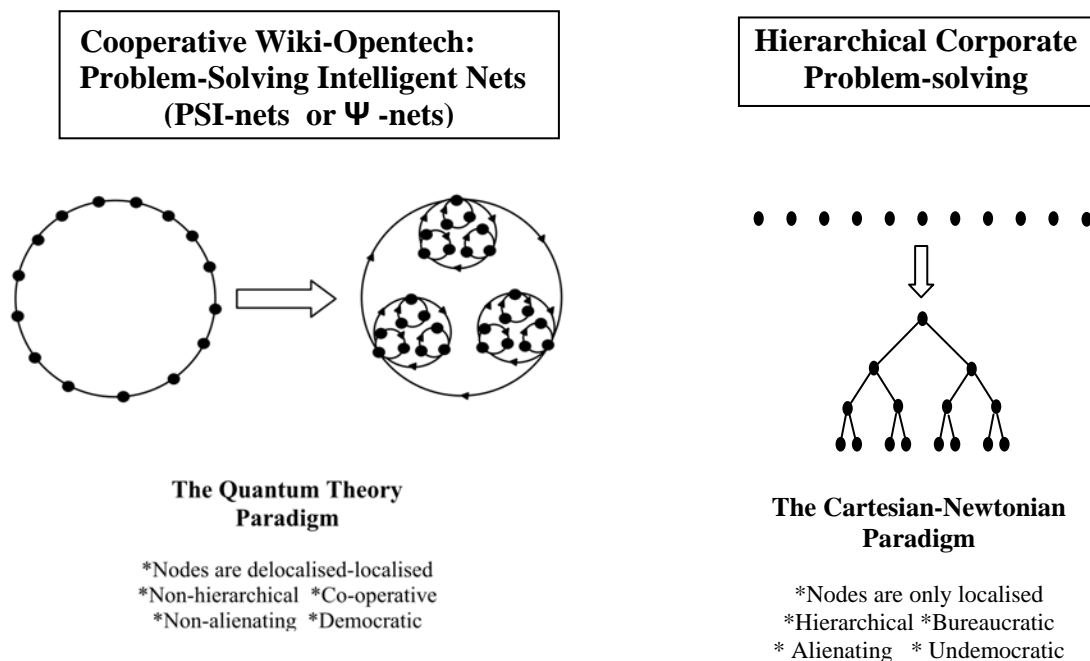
Cooperative Wiki-Opentech: Problem-Solving Intelligent Nets (PSI-nets or $\Psi$ -nets)

The Quantum Theory Paradigm

*Nodes are delocalised-localised
*Non-hierarchical *Co-operative
*Non-alienating *Democratic

Hierarchical Corporate Problem-solving

The Cartesian-Newtonian Paradigm

*Nodes are only localised
*Hierarchical *Bureaucratic
* Alienating * Undemocratic